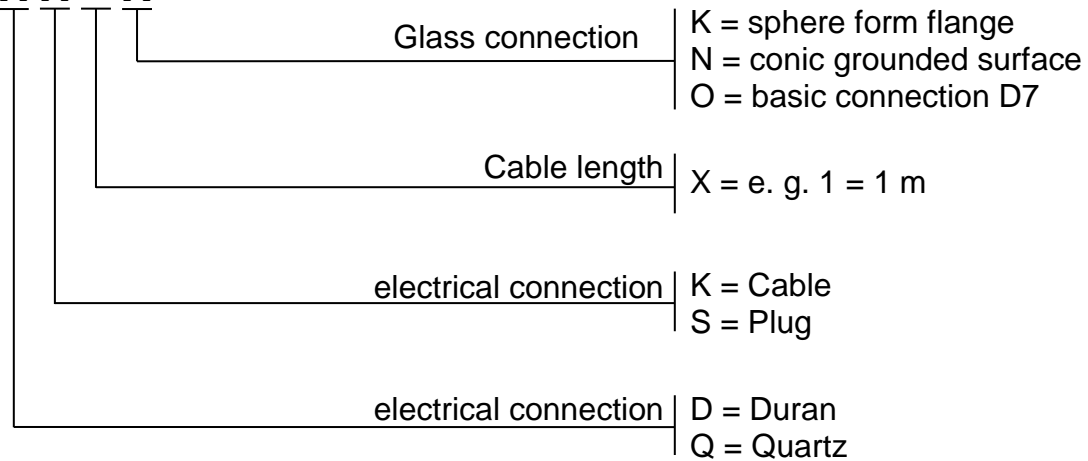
Glass connection
K = sphere form flange
N = conic grounded surface
O = basic connection D7

Cable length
X = e. g. 1 = 1 m

electrical connection
K = Cable
S = Plug

electrical connection
D = Duran
Q = Quartz